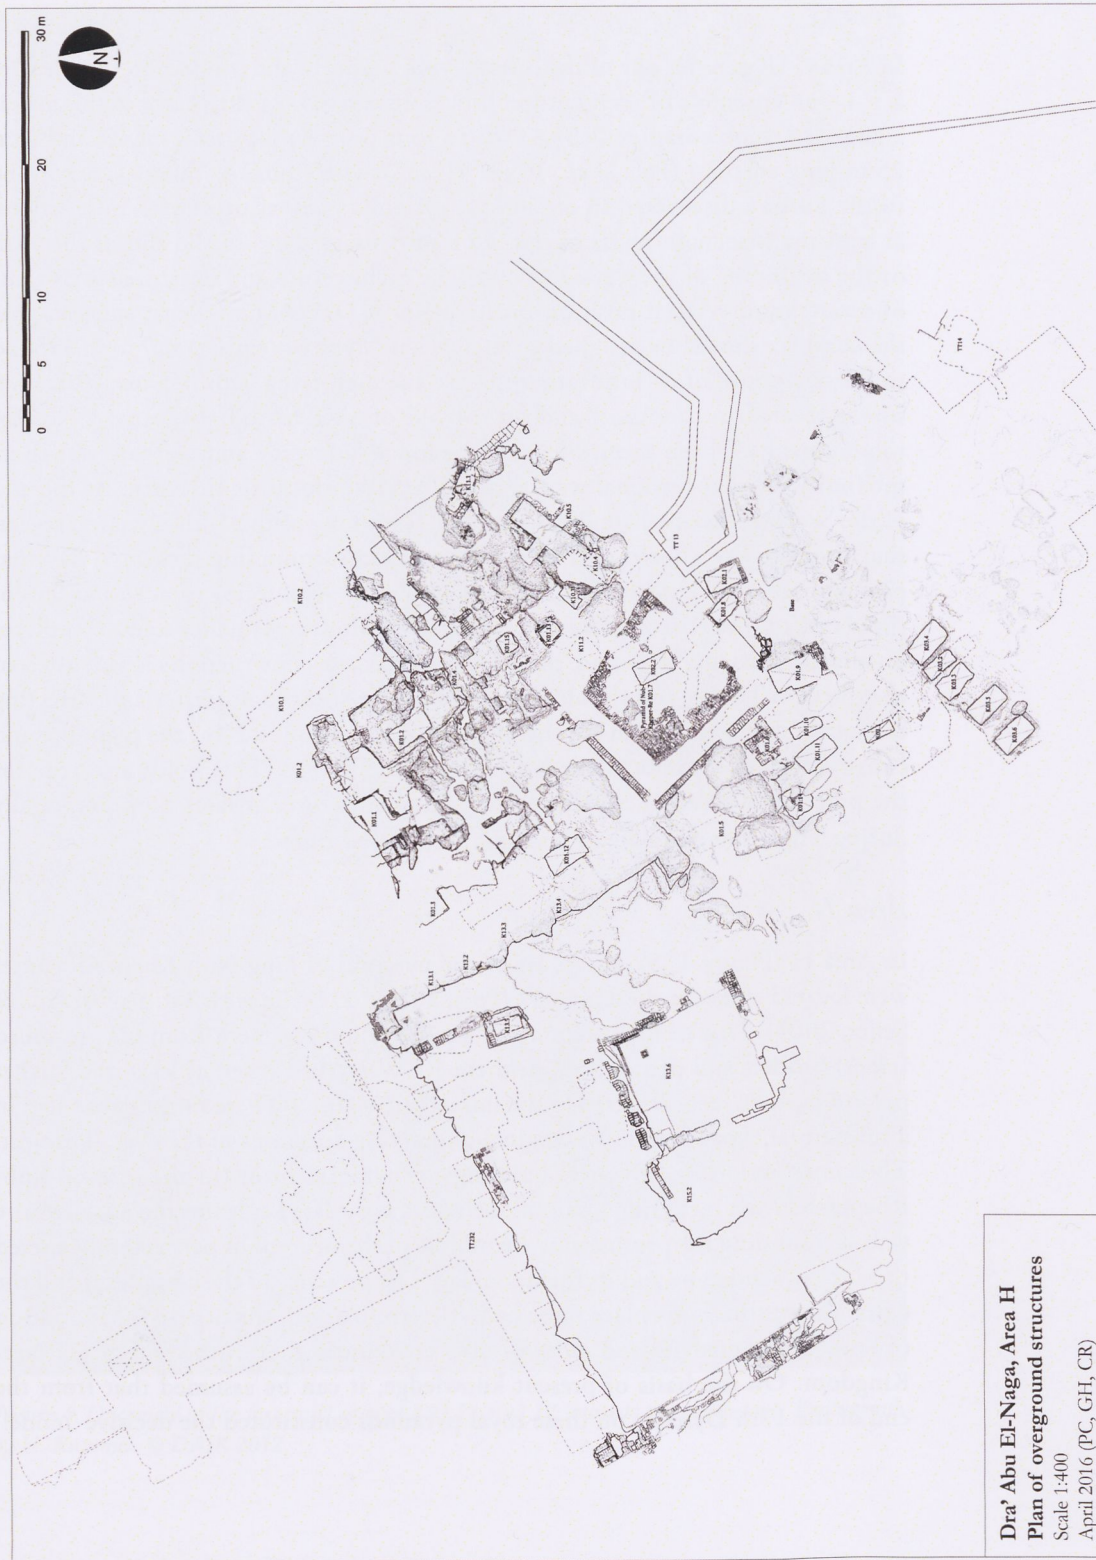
Dra' Abu El-Naga, Area H
Plan of overground structures
Scale 1:400
April 2016 (PC, GH, CR)

0 5 10 20 30 m

N

TT13

TT14

TT232

K10.2

K10.1

K01.2

K01.1

K01.3

K13.4

K13.3

K13.2

K13.1

K13.6

K15.2

K01.5

K01.12

K02.1

K02.2

K09.9

K01.10

K01.11

K03.4

K03.5

K03.6

K10.5

K11.2

Pyramid of Nub-Kheper-Re K93.1

K93.12

K94.2